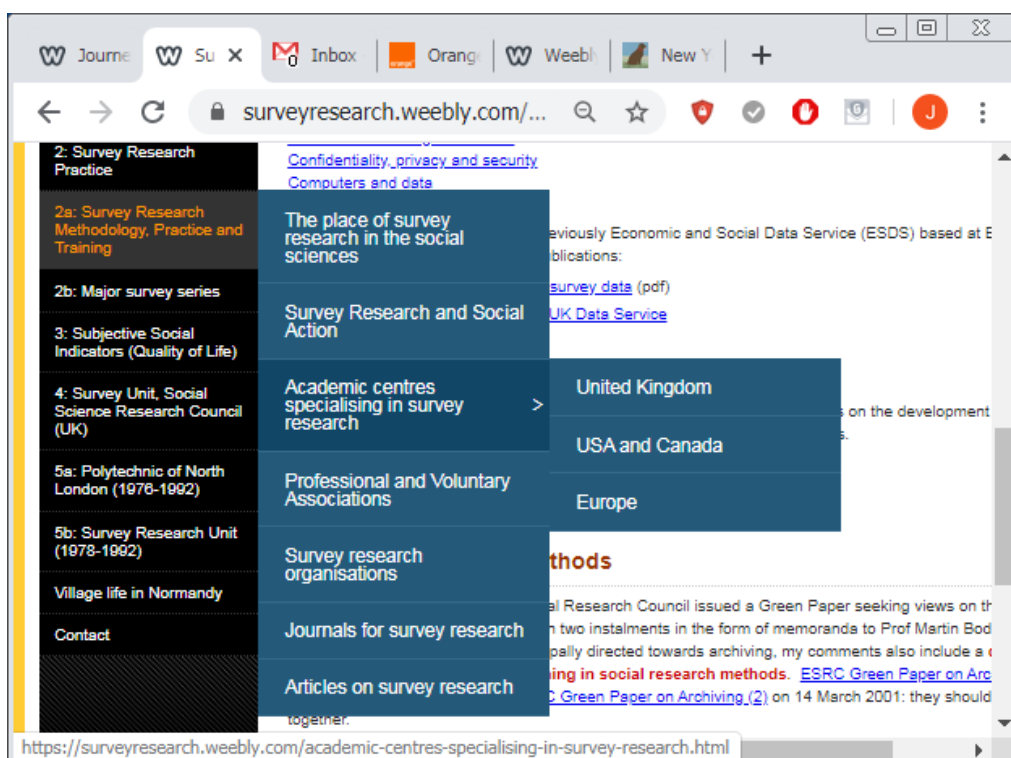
Journe | Su × | Inbox | Orange | Weebl | New Y | +

surveyresearch.weebly.com/...

J

2: Survey Research Practice

2a: Survey Research Methodology, Practice and Training

2b: Major survey series

3: Subjective Social Indicators (Quality of Life)

4: Survey Unit, Social Science Research Council (UK)

5a: Polytechnic of North London (1976-1992)

5b: Survey Research Unit (1978-1992)

Village life in Normandy

Contact

The place of survey research in the social sciences

Survey Research and Social Action

Academic centres specialising in survey research >

Professional and Voluntary Associations

Survey research organisations

Journals for survey research

Articles on survey research

United Kingdom

USA and Canada

Europe

Confidentiality, privacy and security

Computers and data

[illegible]eviously Economic and Social Data Service (ESDS) based at E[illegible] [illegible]blications:

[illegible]survey data (pdf)

UK Data Service

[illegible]s on the development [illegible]

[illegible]s.

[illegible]thods

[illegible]l Research Council issued a Green Paper seeking views on th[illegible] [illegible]n two instalments in the form of memoranda to Prof Martin Bod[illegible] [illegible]pally directed towards archiving, my comments also include a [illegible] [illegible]ing in social research methods. ESRC Green Paper on Arc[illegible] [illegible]C Green Paper on Archiving (2) on 14 March 2001: they should together.

https://surveyresearch.weebly.com/academic-centres-specialising-in-survey-research.html